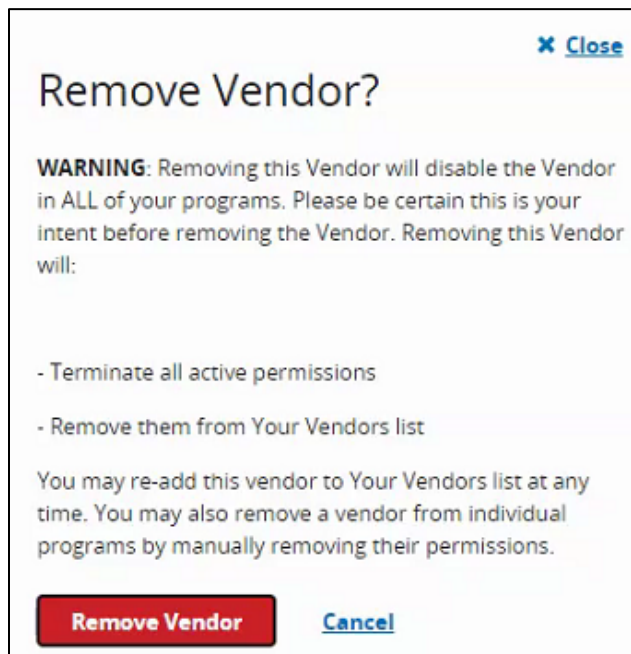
✖ Close

Remove Vendor?

WARNING: Removing this Vendor will disable the Vendor in ALL of your programs. Please be certain this is your intent before removing the Vendor. Removing this Vendor will:

- Terminate all active permissions

- Remove them from Your Vendors list

You may re-add this vendor to Your Vendors list at any time. You may also remove a vendor from individual programs by manually removing their permissions.

Remove Vendor

Cancel